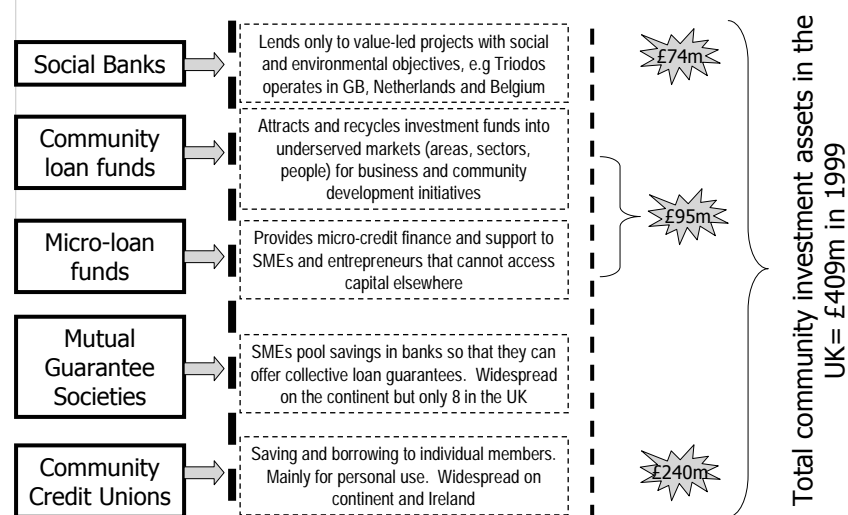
Social Banks

Lends only to value-led projects with social and environmental objectives, e.g Triodos operates in GB, Netherlands and Belgium

£74m

Community loan funds

Attracts and recycles investment funds into underserved markets (areas, sectors, people) for business and community development initiatives

£95m

Micro-loan funds

Provides micro-credit finance and support to SMEs and entrepreneurs that cannot access capital elsewhere

Mutual Guarantee Societies

SMEs pool savings in banks so that they can offer collective loan guarantees. Widespread on the continent but only 8 in the UK

Community Credit Unions

Saving and borrowing to individual members. Mainly for personal use. Widespread on continent and Ireland

£240m

Total community investment assets in the UK= £409m in 1999